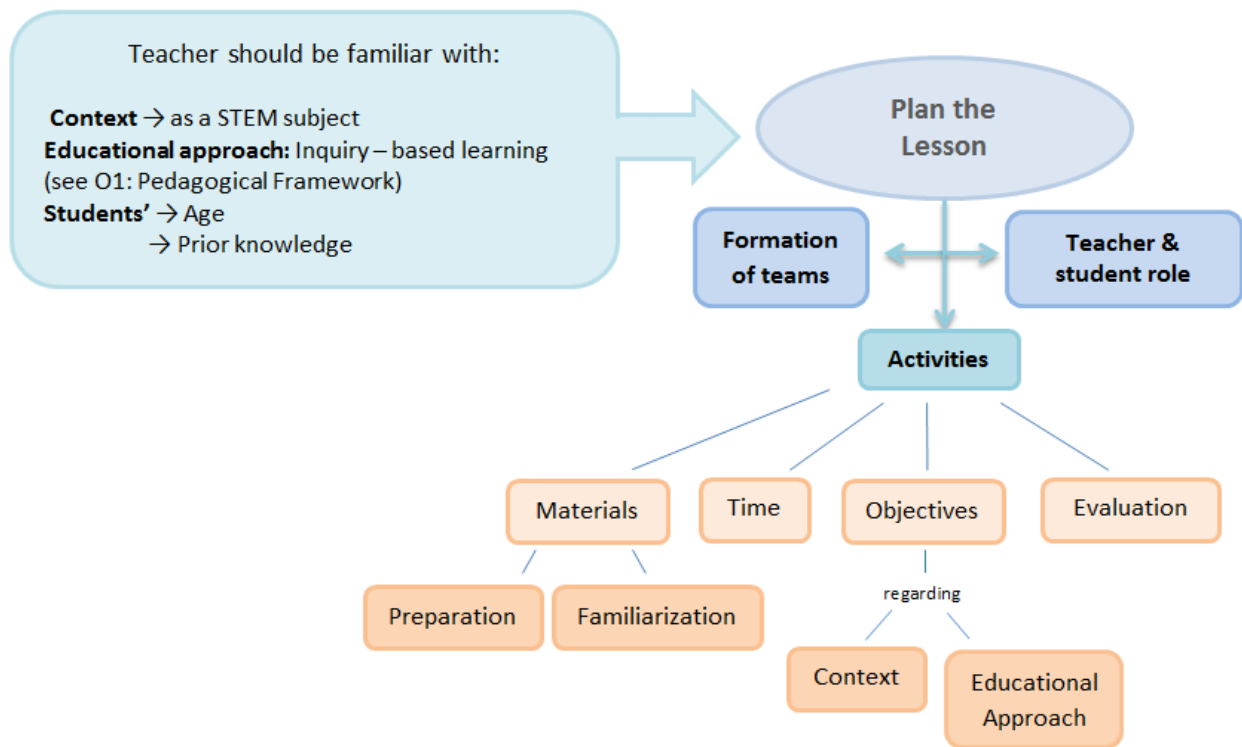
Teacher should be familiar with:

**Context** → as a STEM subject
**Educational approach:** Inquiry – based learning (see O1: Pedagogical Framework)
**Students'** → Age
→ Prior knowledge

Plan the Lesson

Formation of teams

Teacher & student role

Activities

Materials

Time

Objectives

Evaluation

Preparation

Familiarization

regarding

Context

Educational Approach